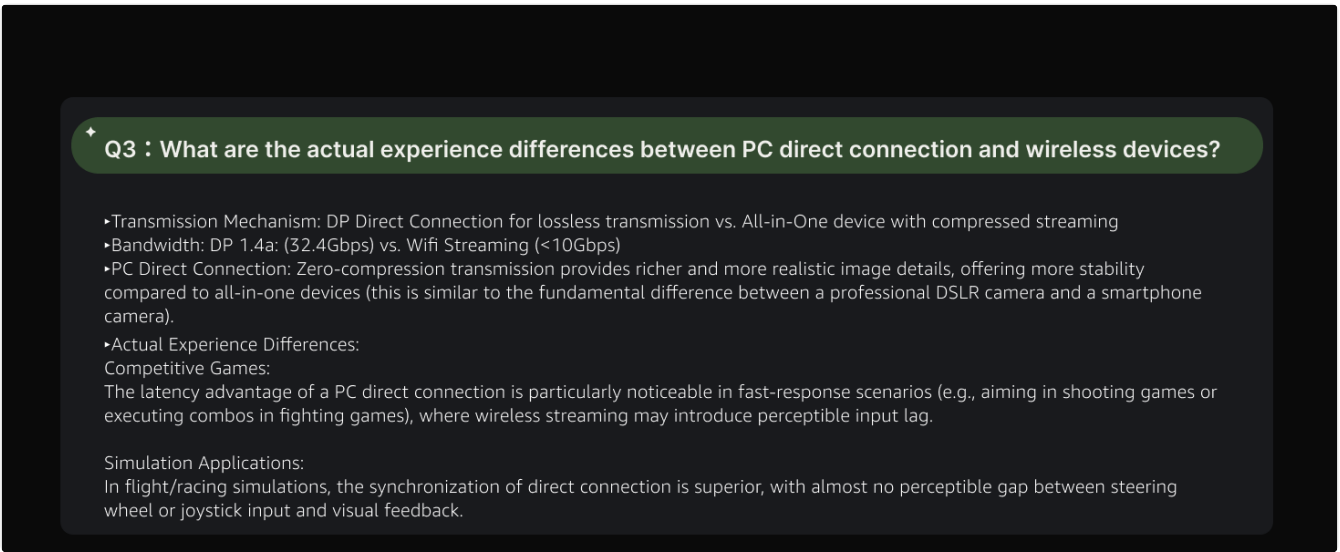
Q3：What are the actual experience differences between PC direct connection and wireless devices?

▸Transmission Mechanism: DP Direct Connection for lossless transmission vs. All-in-One device with compressed streaming
▸Bandwidth: DP 1.4a: (32.4Gbps) vs. Wifi Streaming (<10Gbps)
▸PC Direct Connection: Zero-compression transmission provides richer and more realistic image details, offering more stability compared to all-in-one devices (this is similar to the fundamental difference between a professional DSLR camera and a smartphone camera).
▸Actual Experience Differences:
Competitive Games:
The latency advantage of a PC direct connection is particularly noticeable in fast-response scenarios (e.g., aiming in shooting games or executing combos in fighting games), where wireless streaming may introduce perceptible input lag.

Simulation Applications:
In flight/racing simulations, the synchronization of direct connection is superior, with almost no perceptible gap between steering wheel or joystick input and visual feedback.